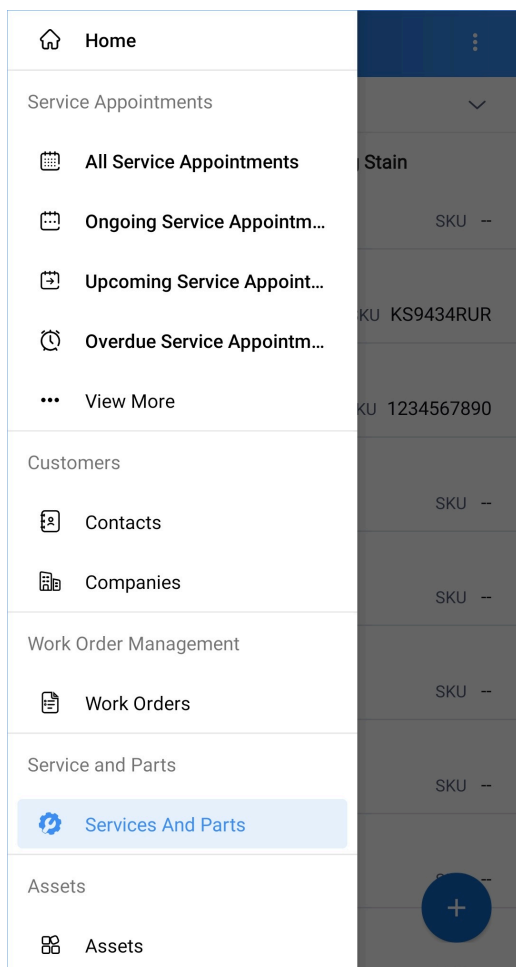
Home

Service Appointments

All Service Appointments

Ongoing Service Appointm...

Upcoming Service Appoint...

Overdue Service Appointm...

View More

Customers

Contacts

Companies

Work Order Management

Work Orders

Service and Parts

Services And Parts

Assets

Assets

Stain

SKU --

KU KS9434RUR

KU 1234567890

SKU --

SKU --

SKU --

SKU --

+